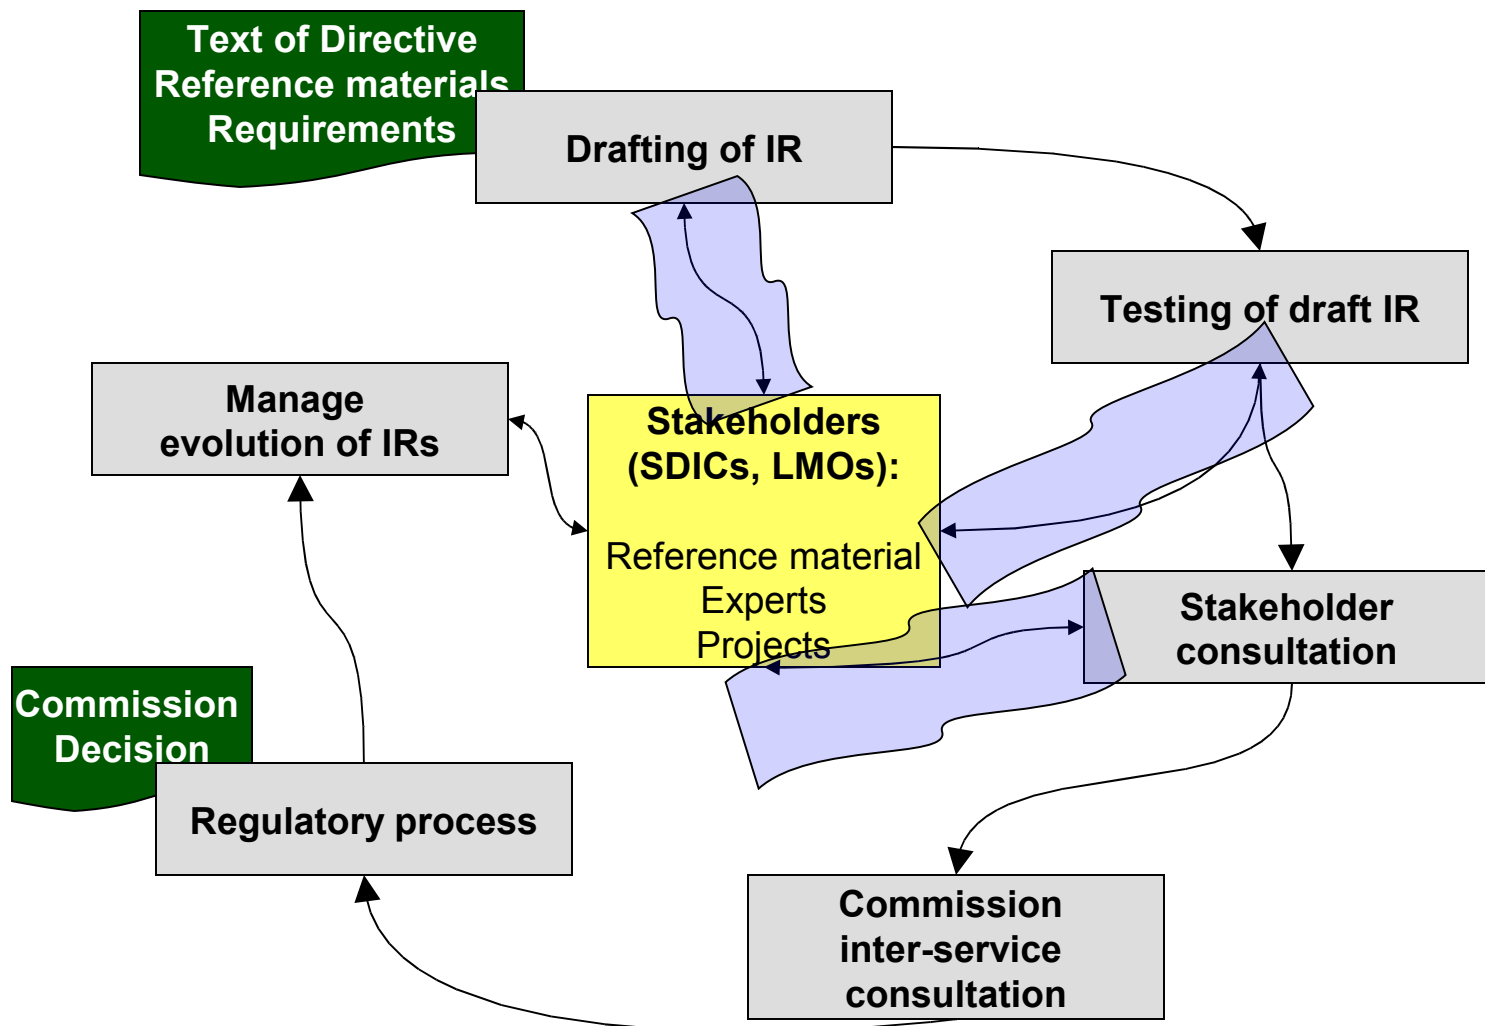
Text of Directive
Reference materials
Requirements

Drafting of IR

Testing of draft IR

Manage evolution of IRs

Stakeholders (SDICs, LMOs):

Reference material
Experts
Projects

Stakeholder consultation

Commission Decision

Regulatory process

Commission inter-service consultation